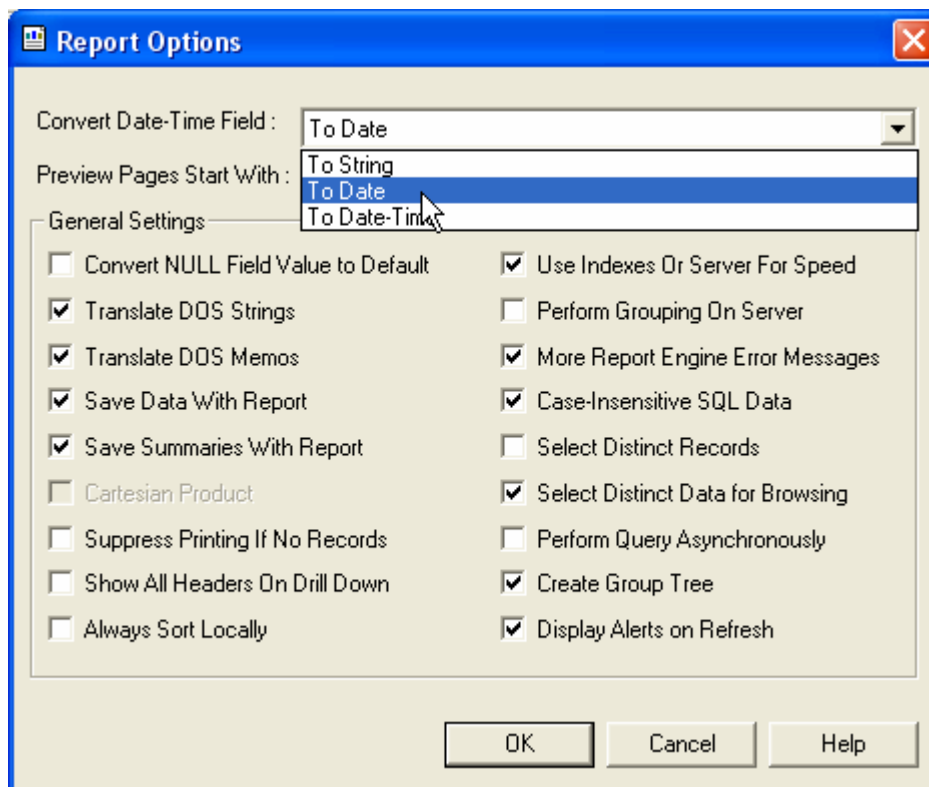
Report Options

Convert Date-Time Field : To Date

Preview Pages Start With :

To String
To Date
To Date-Tim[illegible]

General Settings

Convert NULL Field Value to Default
Translate DOS Strings
Translate DOS Memos
Save Data With Report
Save Summaries With Report
Cartesian Product
Suppress Printing If No Records
Show All Headers On Drill Down
Always Sort Locally

Use Indexes Or Server For Speed
Perform Grouping On Server
More Report Engine Error Messages
Case-Insensitive SQL Data
Select Distinct Records
Select Distinct Data for Browsing
Perform Query Asynchronously
Create Group Tree
Display Alerts on Refresh

OK
Cancel
Help